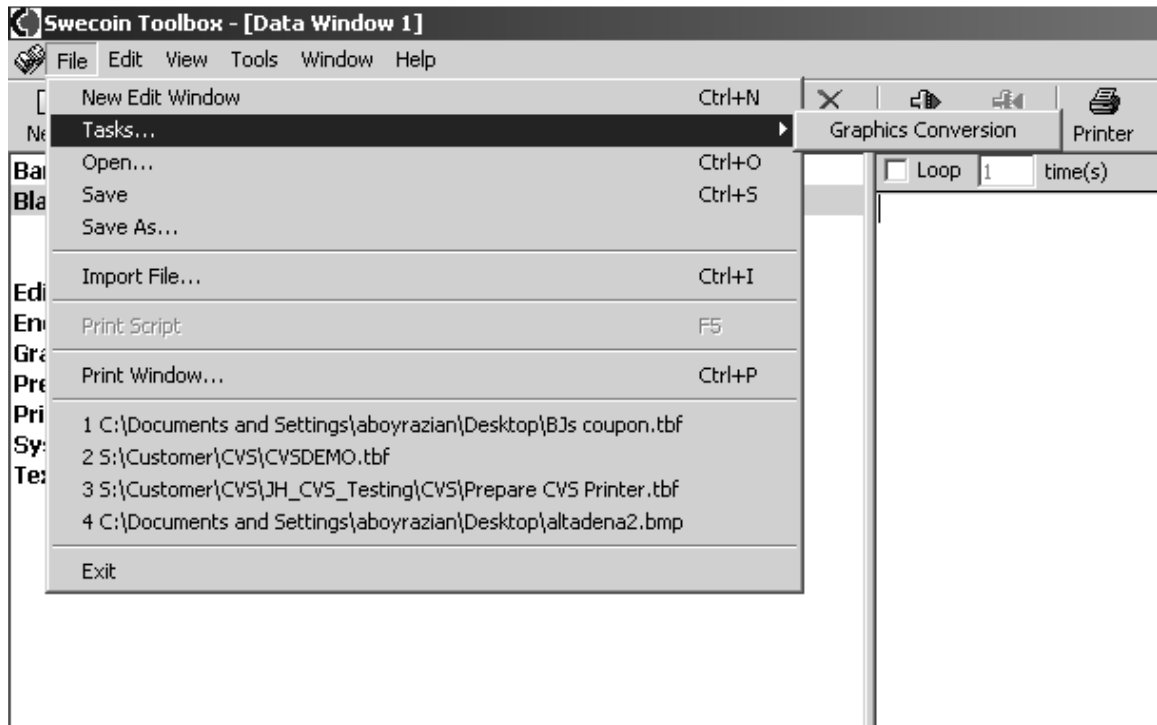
Swecoin Toolbox - [Data Window 1]

File Edit View Tools Window Help

New Edit Window Ctrl+N
Tasks...
Open... Ctrl+O
Save Ctrl+S
Save As...

Import File... Ctrl+I

Print Script F5

Print Window... Ctrl+P

1 C:\Documents and Settings\aboyrazian\Desktop\BJs coupon.tbf
2 S:\Customer\CVS\CVSDEMO.tbf
3 S:\Customer\CVS\JH_CVS_Testing\CVS\Prepare CVS Printer.tbf
4 C:\Documents and Settings\aboyrazian\Desktop\altadena2.bmp

Exit

Graphics Conversion

Ne

Printer

Ba
Bla

Edi
En
Gra
Pre
Pri
Sy
Te

Loop 1 time(s)